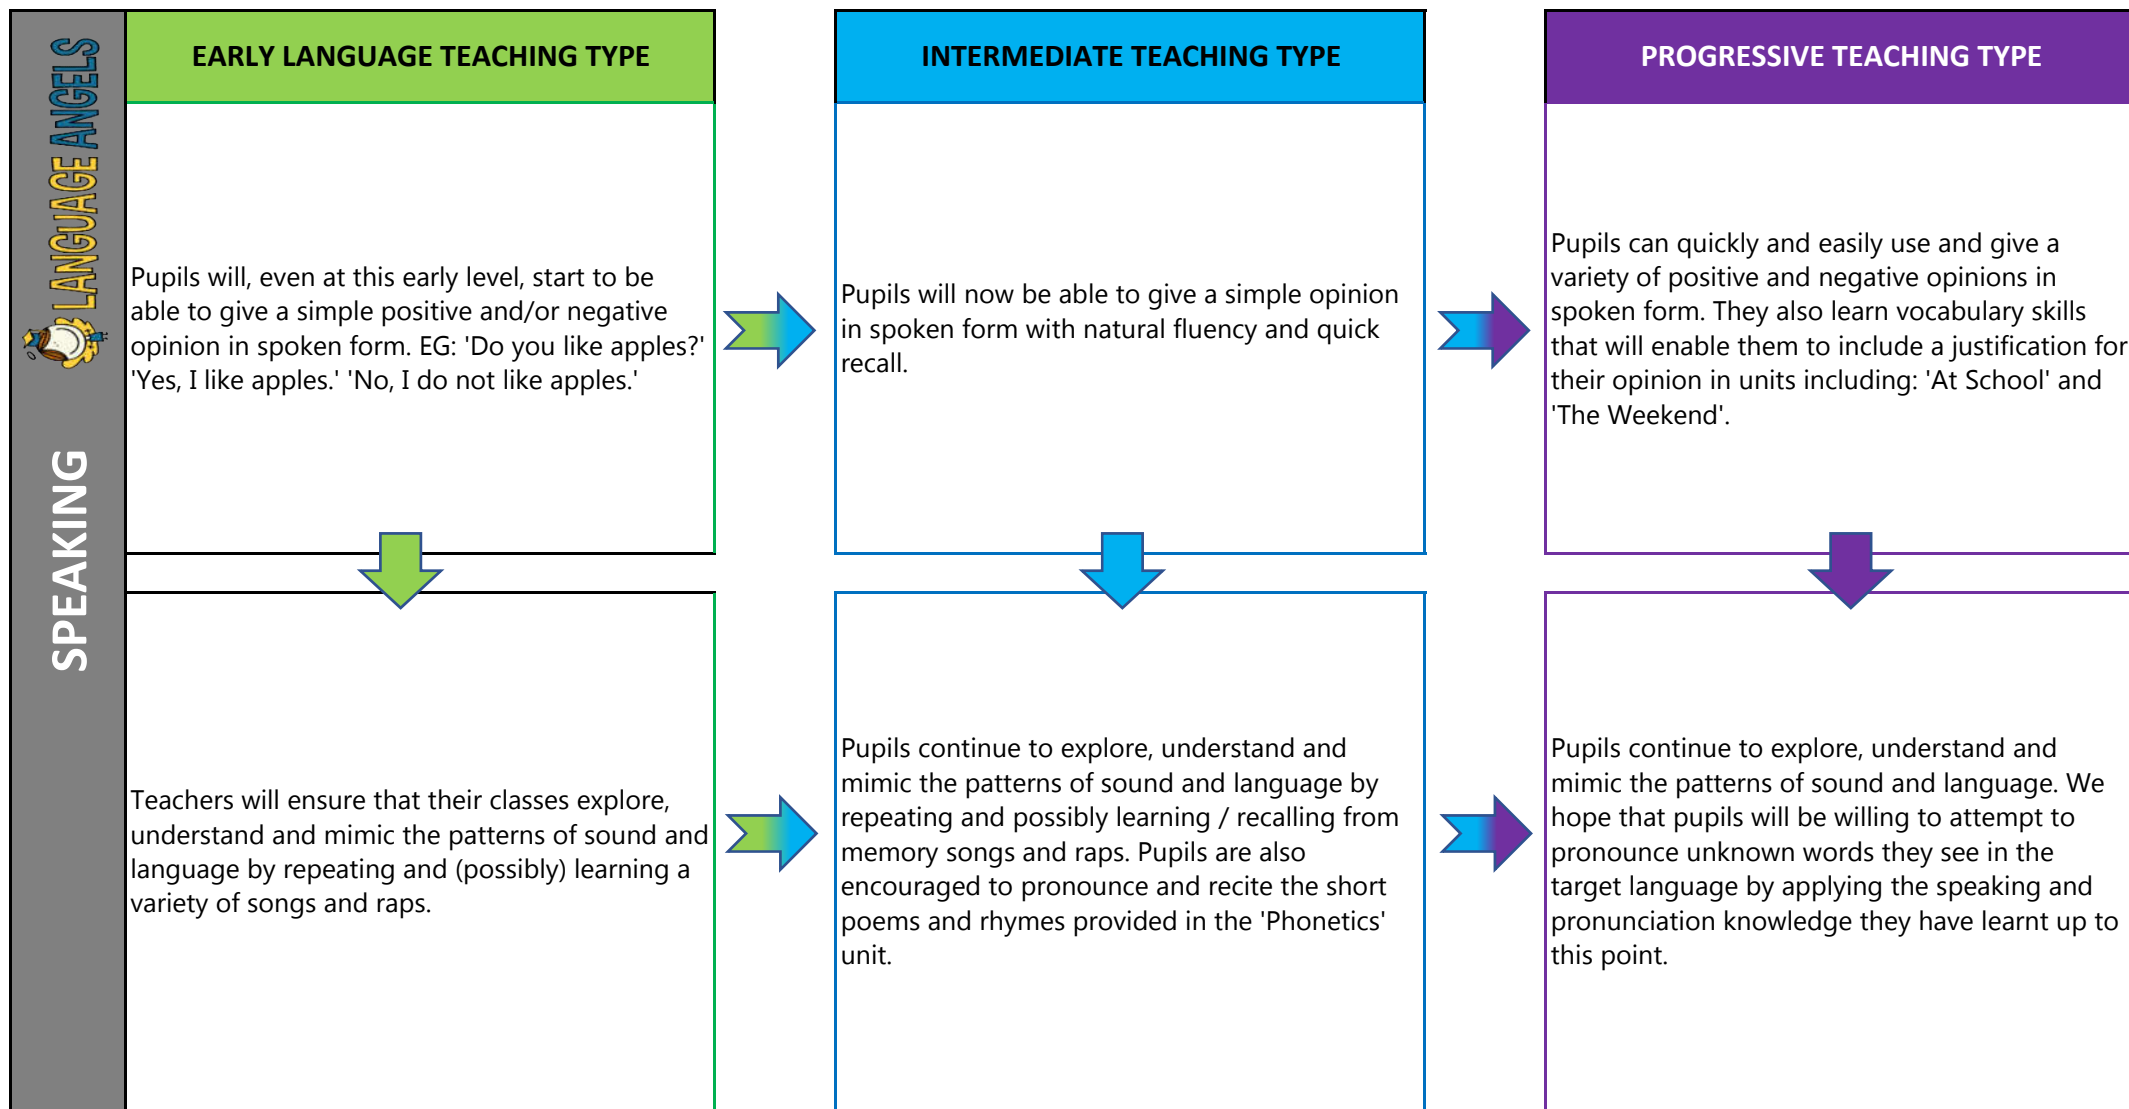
LANGUAGE ANGELS

SPEAKING

EARLY LANGUAGE TEACHING TYPE

Pupils will, even at this early level, start to be able to give a simple positive and/or negative opinion in spoken form. EG: 'Do you like apples?' 'Yes, I like apples.' 'No, I do not like apples.'

Teachers will ensure that their classes explore, understand and mimic the patterns of sound and language by repeating and (possibly) learning a variety of songs and raps.

INTERMEDIATE TEACHING TYPE

Pupils will now be able to give a simple opinion in spoken form with natural fluency and quick recall.

Pupils continue to explore, understand and mimic the patterns of sound and language by repeating and possibly learning / recalling from memory songs and raps. Pupils are also encouraged to pronounce and recite the short poems and rhymes provided in the 'Phonetics' unit.

PROGRESSIVE TEACHING TYPE

Pupils can quickly and easily use and give a variety of positive and negative opinions in spoken form. They also learn vocabulary skills that will enable them to include a justification for their opinion in units including: 'At School' and 'The Weekend'.

Pupils continue to explore, understand and mimic the patterns of sound and language. We hope that pupils will be willing to attempt to pronounce unknown words they see in the target language by applying the speaking and pronunciation knowledge they have learnt up to this point.